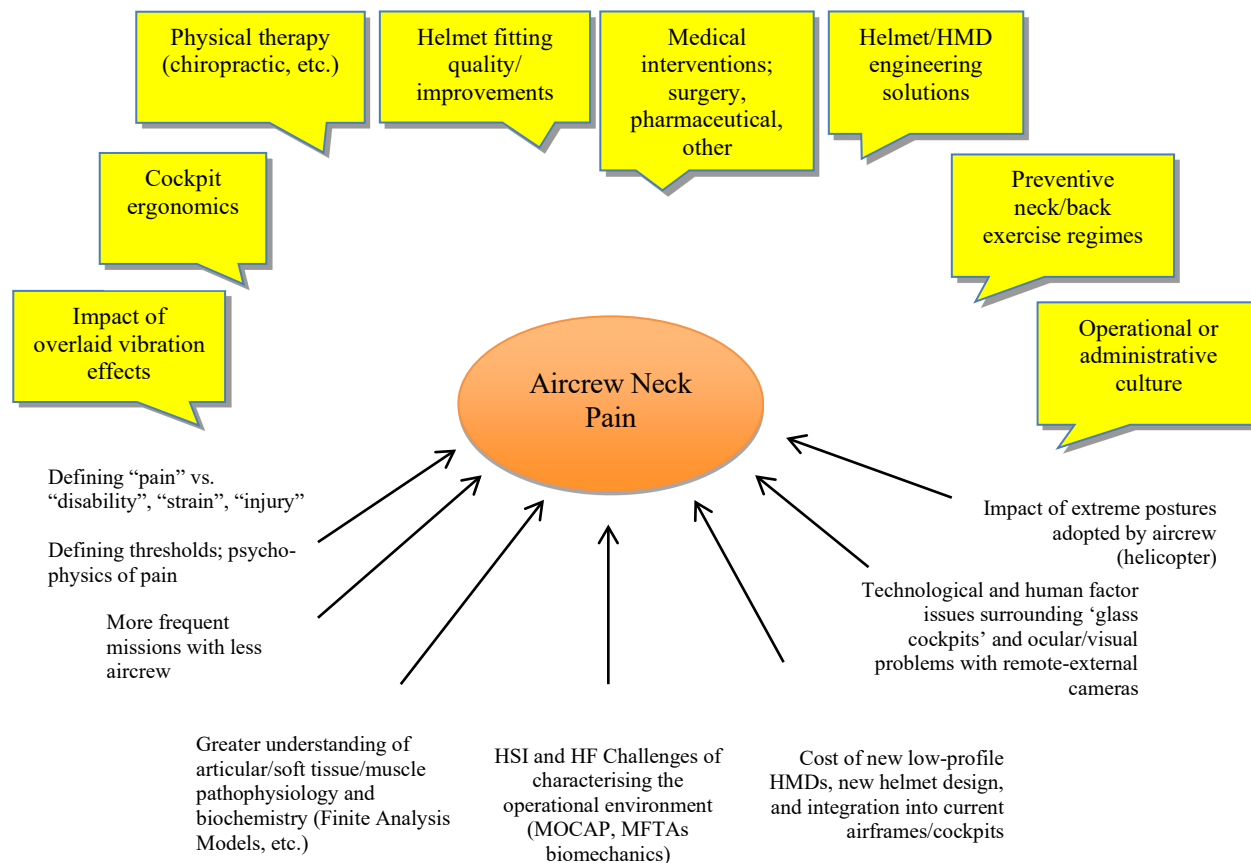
Physical therapy (chiropractic, etc.)

Helmet fitting quality/ improvements

Medical interventions; surgery, pharmaceutical, other

Helmet/HMD engineering solutions

Cockpit ergonomics

Preventive neck/back exercise regimes

Impact of overlaid vibration effects

Operational or administrative culture

Aircrew Neck Pain

Defining "pain" vs. "disability", "strain", "injury"

Defining thresholds; psychophysics of pain

More frequent missions with less aircrew

Impact of extreme postures adopted by aircrew (helicopter)

Technological and human factor issues surrounding 'glass cockpits' and ocular/visual problems with remote-external cameras

Greater understanding of articular/soft tissue/muscle pathophysiology and biochemistry (Finite Analysis Models, etc.)

HSI and HF Challenges of characterising the operational environment (MOCAP, MFTAs biomechanics)

Cost of new low-profile HMDs, new helmet design, and integration into current airframes/cockpits